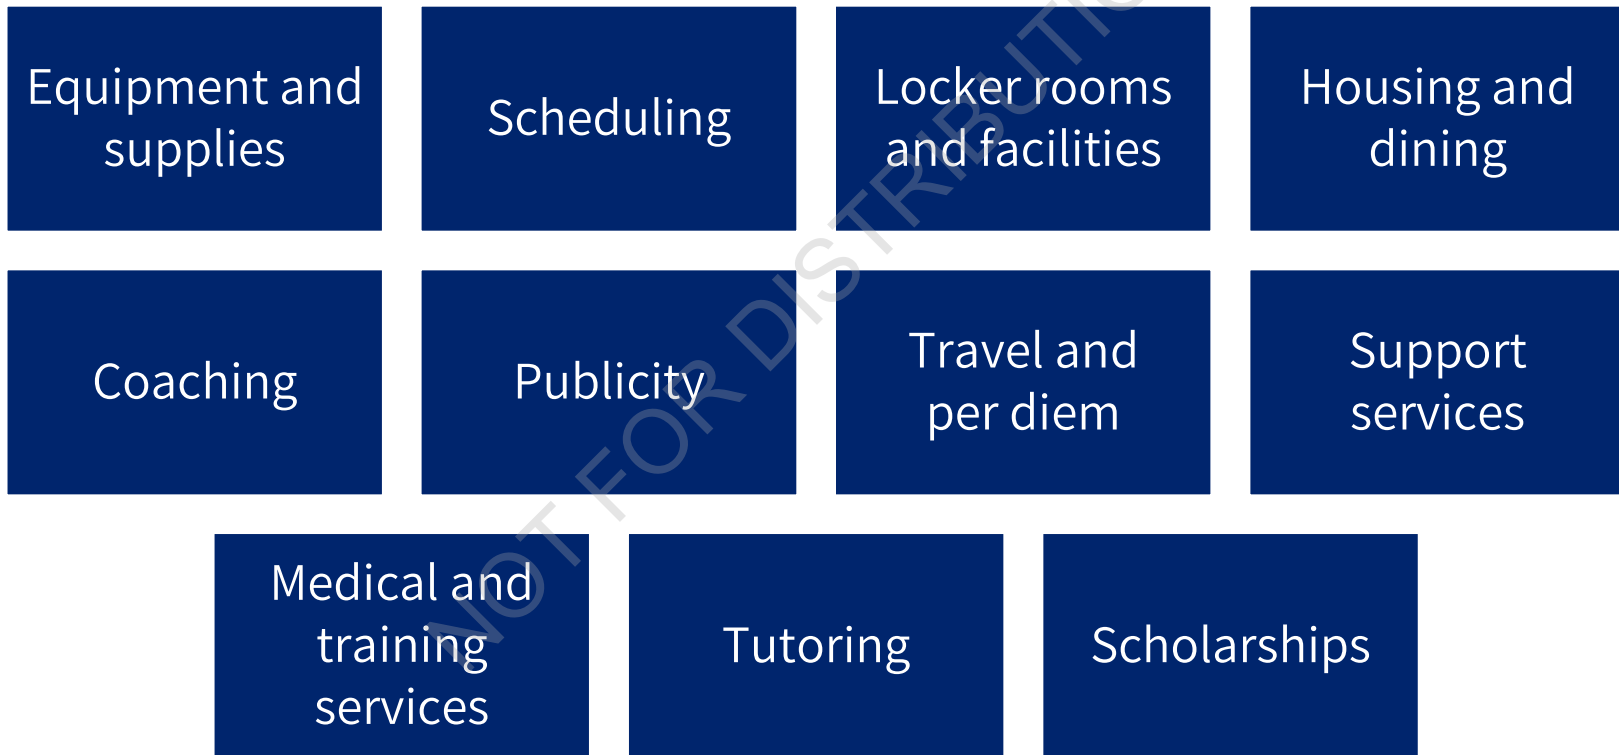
Equipment and supplies

Scheduling

Locker rooms and facilities

Housing and dining

Coaching

Publicity

Travel and per diem

Support services

Medical and training services

Tutoring

Scholarships

NOT FOR DISTRIBUTIO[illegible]